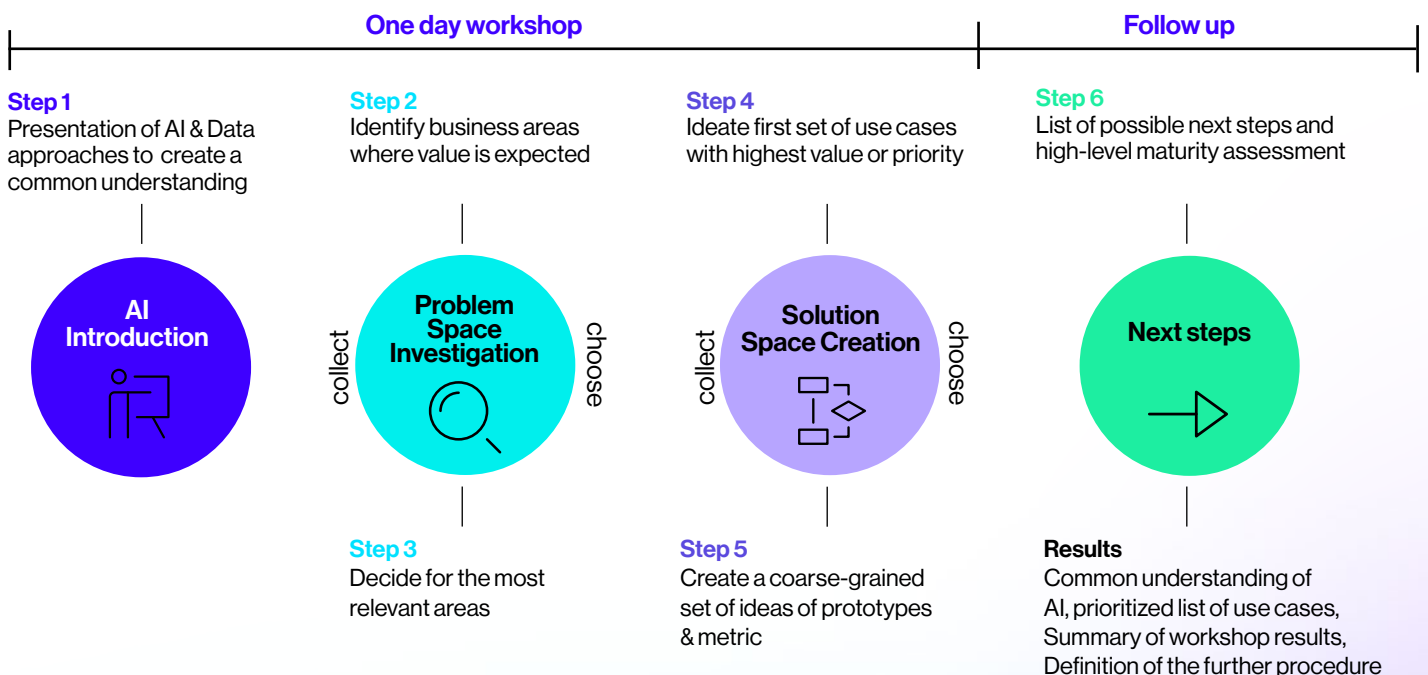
One day workshop

Follow up

Step 1
Presentation of AI & Data approaches to create a common understanding

Step 2
Identify business areas where value is expected

Step 4
Ideate first set of use cases with highest value or priority

Step 6
List of possible next steps and high-level maturity assessment

AI Introduction

collect

Problem Space Investigation

choose

collect

Solution Space Creation

choose

Next steps

Step 3
Decide for the most relevant areas

Step 5
Create a coarse-grained set of ideas of prototypes & metric

Results
Common understanding of AI, prioritized list of use cases, Summary of workshop results, Definition of the further procedure